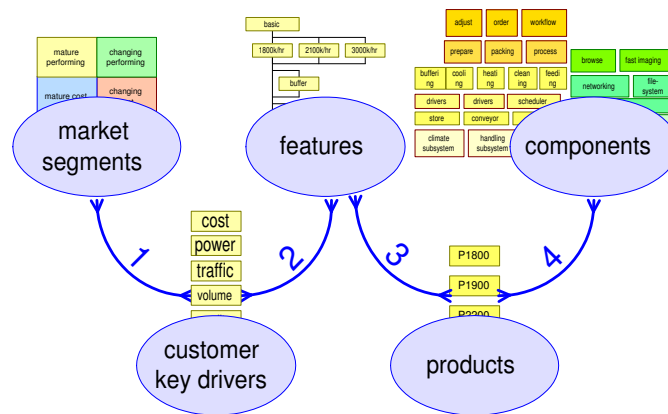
mature performing

changing performing

mature cost

changing

market segments

basic

1800k/hr

2100k/hr

3000k/hr

buffer

features

adjust

order

workflow

prepare

packing

process

bufferi ng

cooli ng

heati ng

clean ing

feedi ng

drivers

drivers

scheduler

store

conveyor

climate subsystem

handling subsystem

browse

fast imaging

networking

file-system

components

1

2

3

4

cost

power

traffic

volume

P1800

P1900

P2200

customer key drivers

products